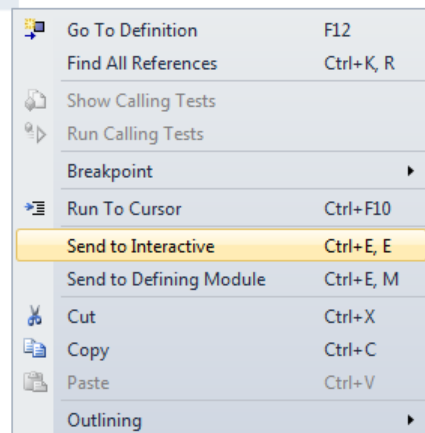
Go To Definition F12
Find All References Ctrl+K, R
Show Calling Tests
Run Calling Tests
Breakpoint
Run To Cursor Ctrl+F10
Send to Interactive Ctrl+E, E
Send to Defining Module Ctrl+E, M
Cut Ctrl+X
Copy Ctrl+C
Paste Ctrl+V
Outlining